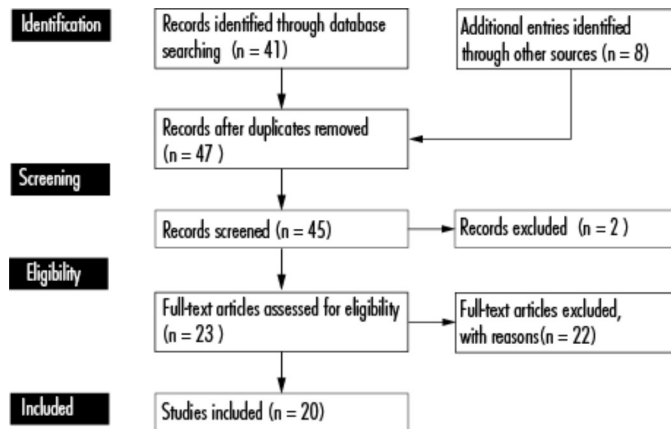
Identification

Records identified through database searching (n = 41)

Additional entries identified through other sources (n = 8)

Records after duplicates removed (n = 47 )

Screening

Records screened (n = 45)

Records excluded (n = 2 )

Eligibility

Full-text articles assessed for eligibility (n = 23 )

Full-text articles excluded, with reasons(n = 22)

Included

Studies included (n = 20)